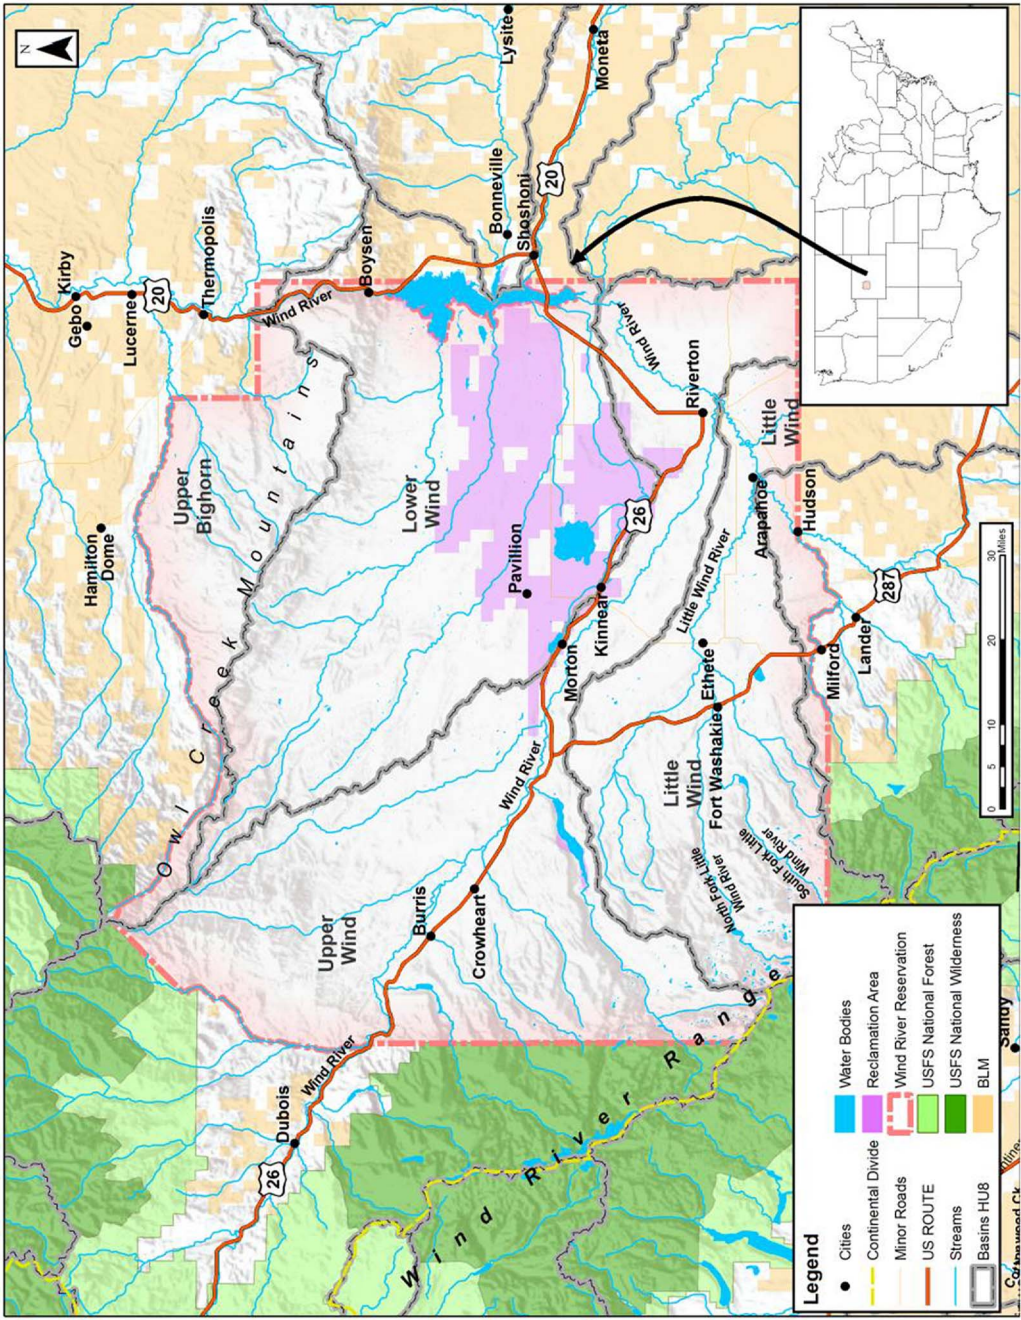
N

Lysite
Moneta
Bonneville
Shoshoni
20
Thermopolis
Boysen
Kirby
Gebo
Lucerne
20
Wind River
Wind River
Riverton
Little Wind
Owl Creek Mountains
Upper Bighorn
Lower Wind
Hamilton Dome
Pavillion
26
Kinnear
Arapahoe
Hudson
Little Wind River
Morton
Ethete
Milford
Lander
287
Wind River
Little Wind
Fort Washakie
North Fork Little Wind River
South Fork Little Wind River
Upper Wind
Burris
Crowheart
Wind River
Dubois
26
Wind River Range
Sandy

0 5 10 20 30 Miles

Legend
Cities
Continental Divide
Minor Roads
US ROUTE
Streams
Basins HU8
Water Bodies
Reclamation Area
Wind River Reservation
USFS National Forest
USFS National Wilderness
BLM